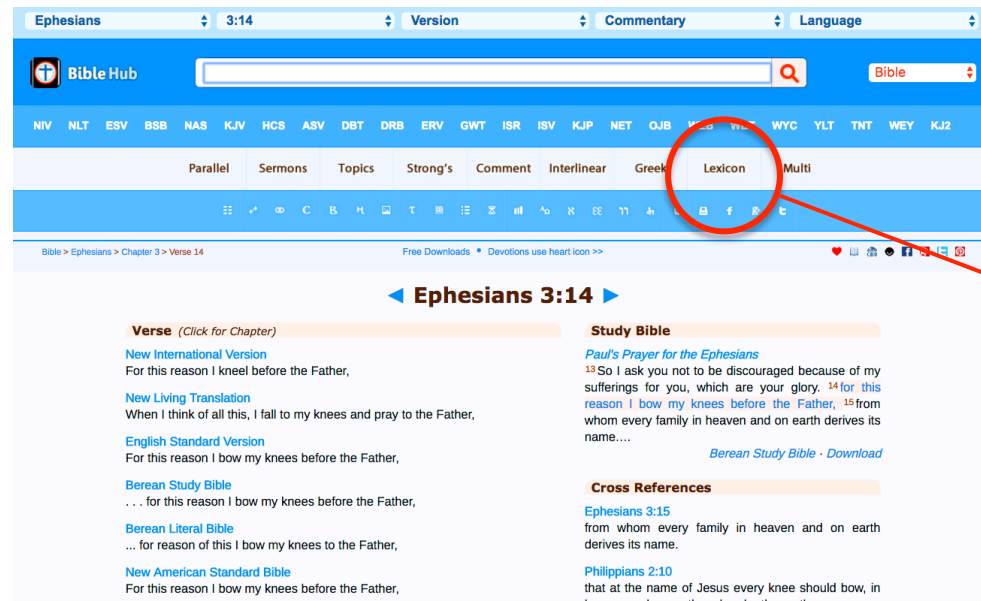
Ephesians 3:14 Version Commentary Language

Bible Hub

Bible

NIV NLT ESV BSB NAS KJV HCS ASV DBT DRB ERV GWT ISR ISV KJP NET OJB WEB WBT WYC YLT TNT WEY KJ2

Parallel Sermons Topics Strong's Comment Interlinear Greek Lexicon Multi

Bible > Ephesians > Chapter 3 > Verse 14

Free Downloads • Devotions use heart icon >>

◄ Ephesians 3:14 ►

Verse (Click for Chapter)

New International Version
For this reason I kneel before the Father,

New Living Translation
When I think of all this, I fall to my knees and pray to the Father,

English Standard Version
For this reason I bow my knees before the Father,

Berean Study Bible
. . . for this reason I bow my knees before the Father,

Berean Literal Bible
... for reason of this I bow my knees to the Father,

New American Standard Bible
For this reason I bow my knees before the Father,

Study Bible

Paul's Prayer for the Ephesians
$^{13}$So I ask you not to be discouraged because of my sufferings for you, which are your glory. $^{14}$for this reason I bow my knees before the Father, $^{15}$from whom every family in heaven and on earth derives its name.…

Berean Study Bible · Download

Cross References

Ephesians 3:15
from whom every family in heaven and on earth derives its name.

Philippians 2:10
that at the name of Jesus every knee should bow, in